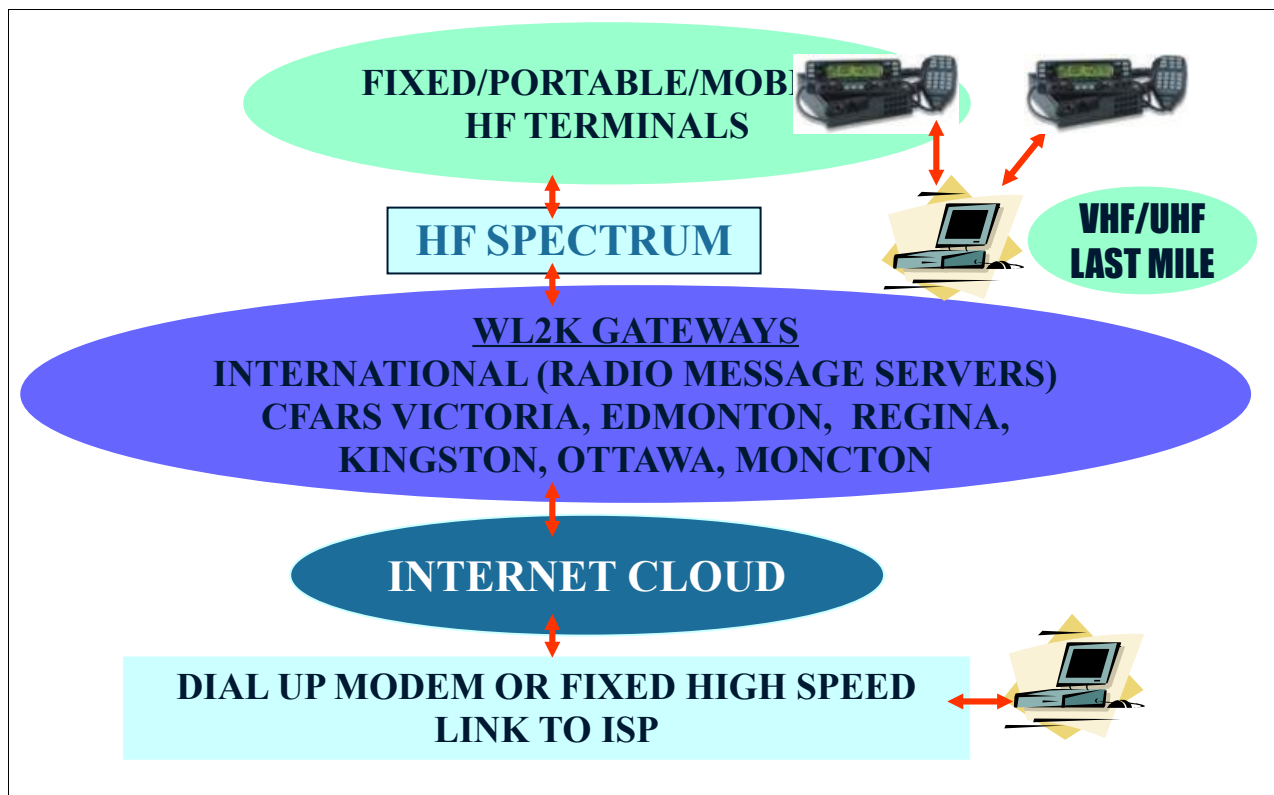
FIXED/PORTABLE/MOBI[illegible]
HF TERMINALS

HF SPECTRUM

VHF/UHF
LAST MILE

WL2K GATEWAYS
INTERNATIONAL (RADIO MESSAGE SERVERS)
CFARS VICTORIA, EDMONTON, REGINA,
KINGSTON, OTTAWA, MONCTON

INTERNET CLOUD

DIAL UP MODEM OR FIXED HIGH SPEED
LINK TO ISP